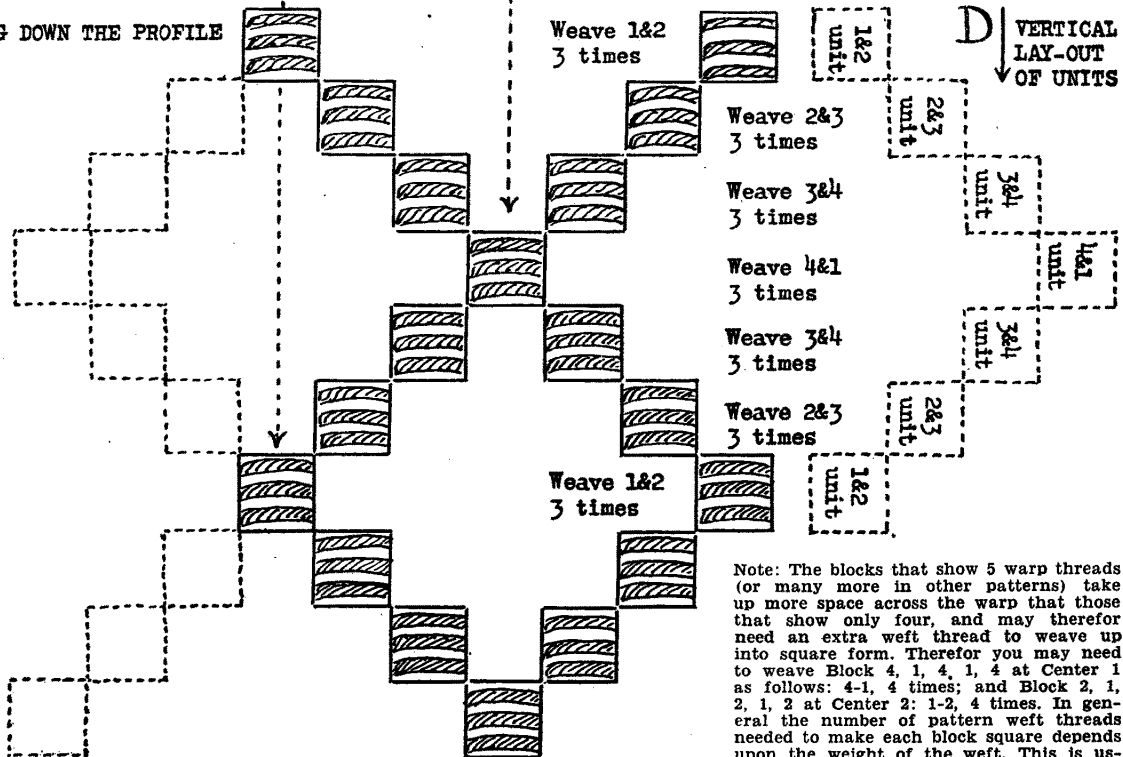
G DOWN THE PROFILE

Weave 1&2
3 times

D VERTICAL LAY-OUT OF UNITS

1&2 unit

2&3 unit

3&4 unit

4&1 unit

3&4 unit

2&3 unit

1&2 unit

Weave 2&3
3 times

Weave 3&4
3 times

Weave 4&1
3 times

Weave 3&4
3 times

Weave 2&3
3 times

Weave 1&2
3 times

Note: The blocks that show 5 warp threads (or many more in other patterns) take up more space across the warp that those that show only four, and may therefor need an extra weft thread to weave up into square form. Therefor you may need to weave Block 4, 1, 4, 1, 4 at Center 1 as follows: 4-1, 4 times; and Block 2, 1, 2, 1, 2 at Center 2: 1-2, 4 times. In general the number of pattern weft threads needed to make each block square depends upon the weight of the weft. This is us-